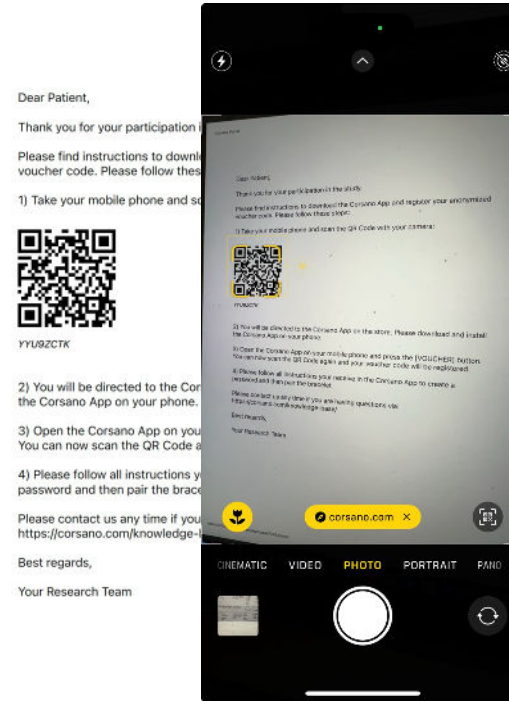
Dear Patient,

Thank you for your participation i

Please find instructions to downl voucher code. Please follow thes

1) Take your mobile phone and sc

YYU9ZCTK

2) You will be directed to the Cor the Corsano App on your phone.

3) Open the Corsano App on you You can now scan the QR Code a

4) Please follow all instructions y password and then pair the brace

Please contact us any time if you https://corsano.com/knowledge-

Best regards,

Your Research Team

Dear Patient,

Thank you for your participation in the study.

Please find instructions to download the Corsano App and register your anonymized voucher code. Please follow these steps:

1) Take your mobile phone and scan the QR Code with your camera:

YYU9ZCTK

2) You will be directed to the Corsano App on the store. Please download and install the Corsano App on your phone.

3) Open the Corsano App on your mobile phone and press the [VOUCHER] button. You can now scan the QR Code again and your voucher code will be registered.

4) Please follow all instructions you receive in the Corsano App to create a password and then pair the bracelet.

Please contact us any time if you are having questions via https://corsano.com/knowledge-base/

Best regards,

Your Research Team

corsano.com ×

CINEMATIC VIDEO PHOTO PORTRAIT PANO